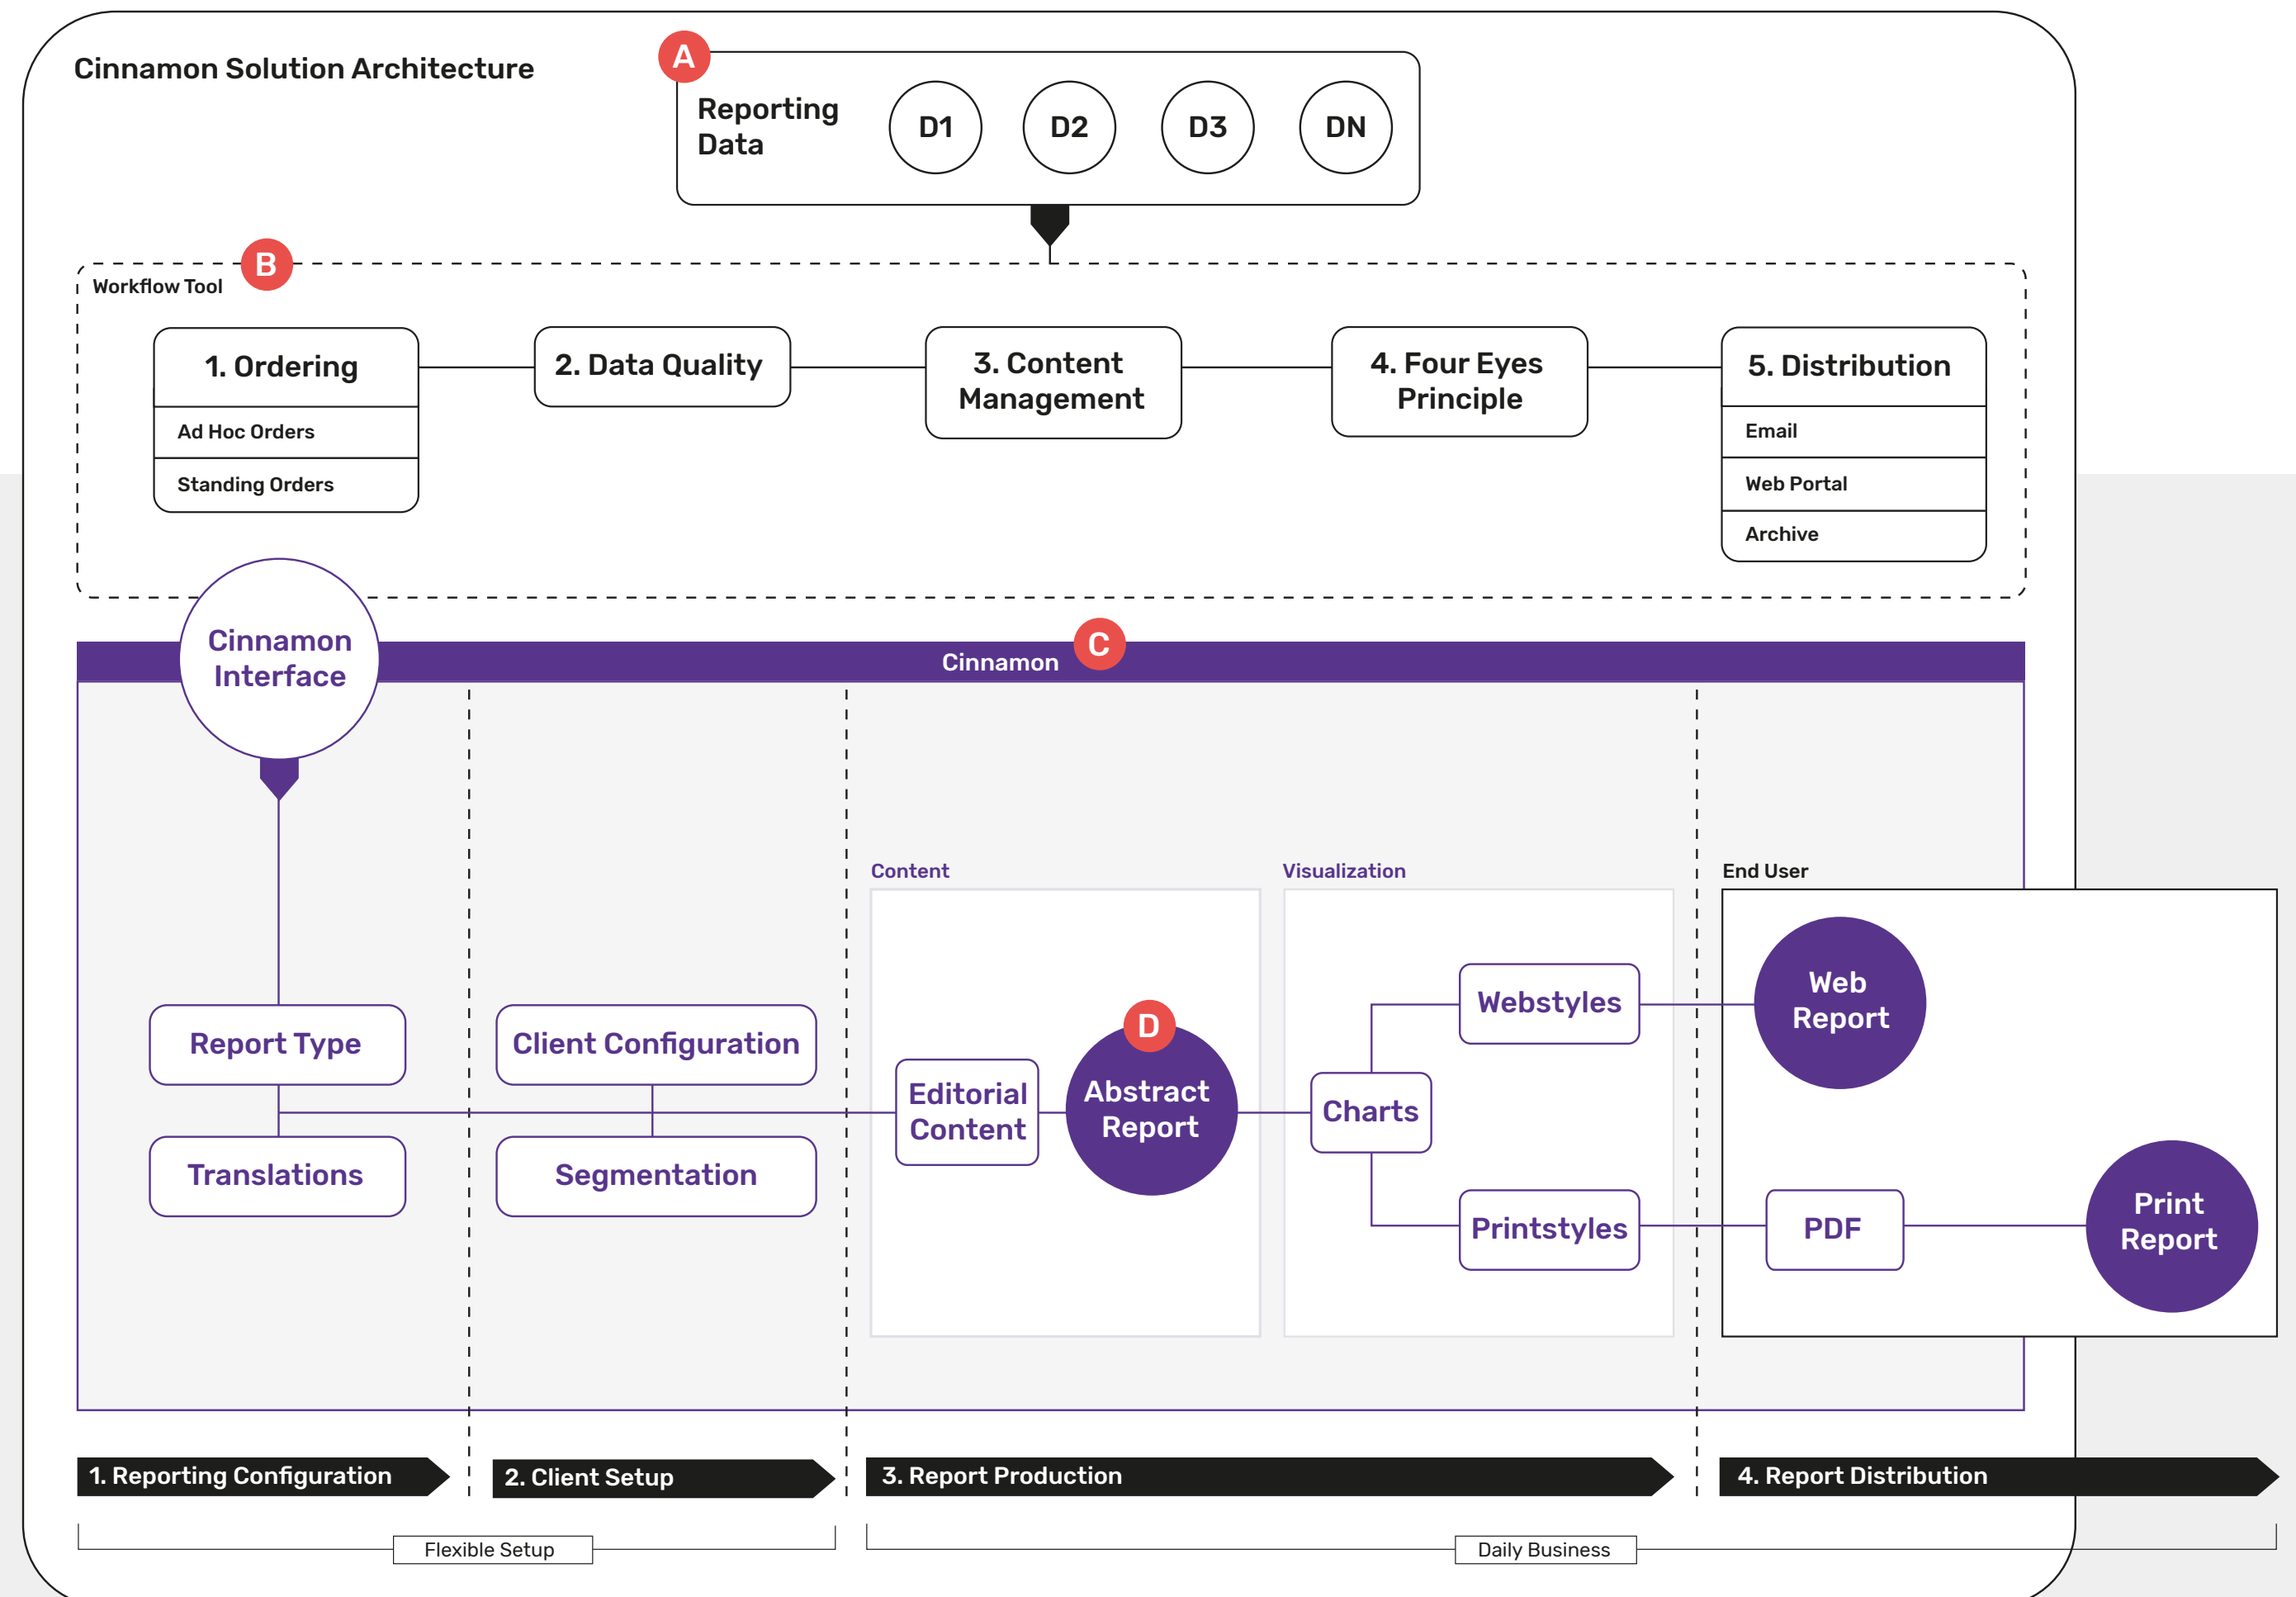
Cinnamon Solution Architecture

A

Reporting Data

D1

D2

D3

DN

Workflow Tool

B

1. Ordering

Ad Hoc Orders

Standing Orders

2. Data Quality

3. Content Management

4. Four Eyes Principle

5. Distribution

Email

Web Portal

Archive

Cinnamon Interface

Cinnamon

C

Content

Visualization

End User

Report Type

Translations

Client Configuration

Segmentation

Editorial Content

D

Abstract Report

Webstyles

Charts

Printstyles

Web Report

PDF

Print Report

1. Reporting Configuration

2. Client Setup

3. Report Production

4. Report Distribution

Flexible Setup

Daily Business